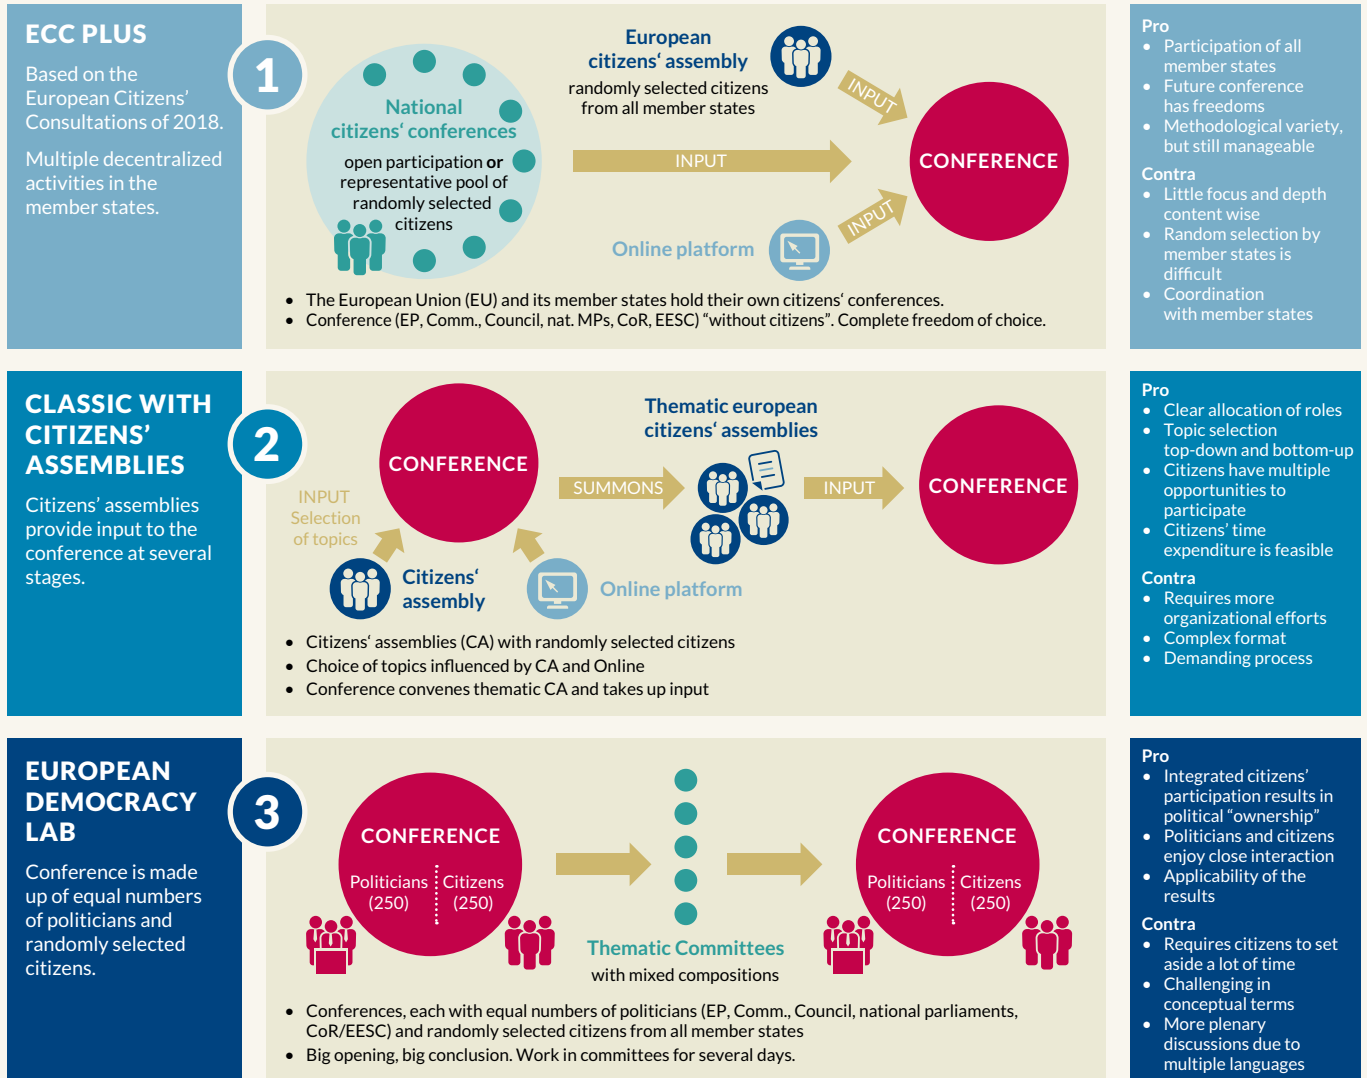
ECC PLUS

Based on the European Citizens' Consultations of 2018.

Multiple decentralized activities in the member states.

1

National citizens' conferences

open participation **or** representative pool of randomly selected citizens

European citizens' assembly

randomly selected citizens from all member states

INPUT

INPUT

INPUT

CONFERENCE

Online platform

• The European Union (EU) and its member states hold their own citizens' conferences.
• Conference (EP, Comm., Council, nat. MPs, CoR, EESC) "without citizens". Complete freedom of choice.

Pro
• Participation of all member states
• Future conference has freedoms
• Methodological variety, but still manageable

Contra
• Little focus and depth content wise
• Random selection by member states is difficult
• Coordination with member states

CLASSIC WITH CITIZENS' ASSEMBLIES

Citizens' assemblies provide input to the conference at several stages.

2

CONFERENCE

INPUT Selection of topics

Citizens' assembly

Online platform

SUMMONS

Thematic european citizens' assemblies

INPUT

CONFERENCE

• Citizens' assemblies (CA) with randomly selected citizens
• Choice of topics influenced by CA and Online
• Conference convenes thematic CA and takes up input

Pro
• Clear allocation of roles
• Topic selection top-down and bottom-up
• Citizens have multiple opportunities to participate
• Citizens' time expenditure is feasible

Contra
• Requires more organizational efforts
• Complex format
• Demanding process

EUROPEAN DEMOCRACY LAB

Conference is made up of equal numbers of politicians and randomly selected citizens.

3

CONFERENCE

Politicians (250) Citizens (250)

Thematic Committees with mixed compositions

CONFERENCE

Politicians (250) Citizens (250)

• Conferences, each with equal numbers of politicians (EP, Comm., Council, national parliaments, CoR/EESC) and randomly selected citizens from all member states
• Big opening, big conclusion. Work in committees for several days.

Pro
• Integrated citizens' participation results in political "ownership"
• Politicians and citizens enjoy close interaction
• Applicability of the results

Contra
• Requires citizens to set aside a lot of time
• Challenging in conceptual terms
• More plenary discussions due to multiple languages